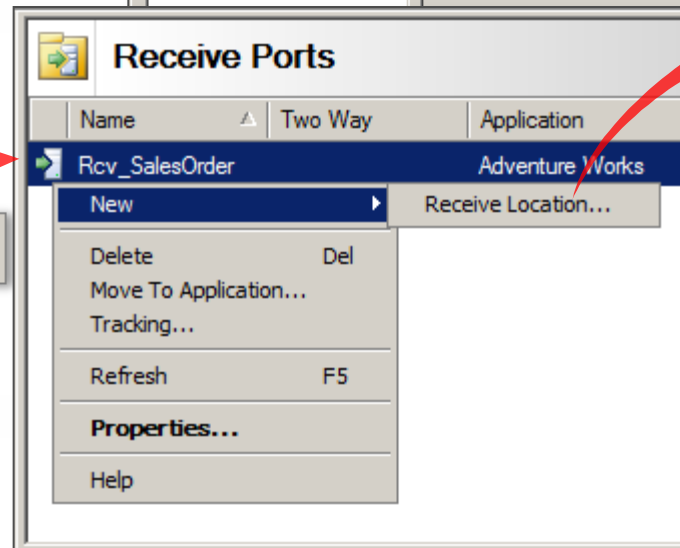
Receive Ports

| Name | Two Way | Application |
|---|---|---|
| Rcv_SalesOrder | | Adventure Works |

New
Receive Location...

Delete Del
Move To Application...
Tracking...

Refresh F5

**Properties...**

Help